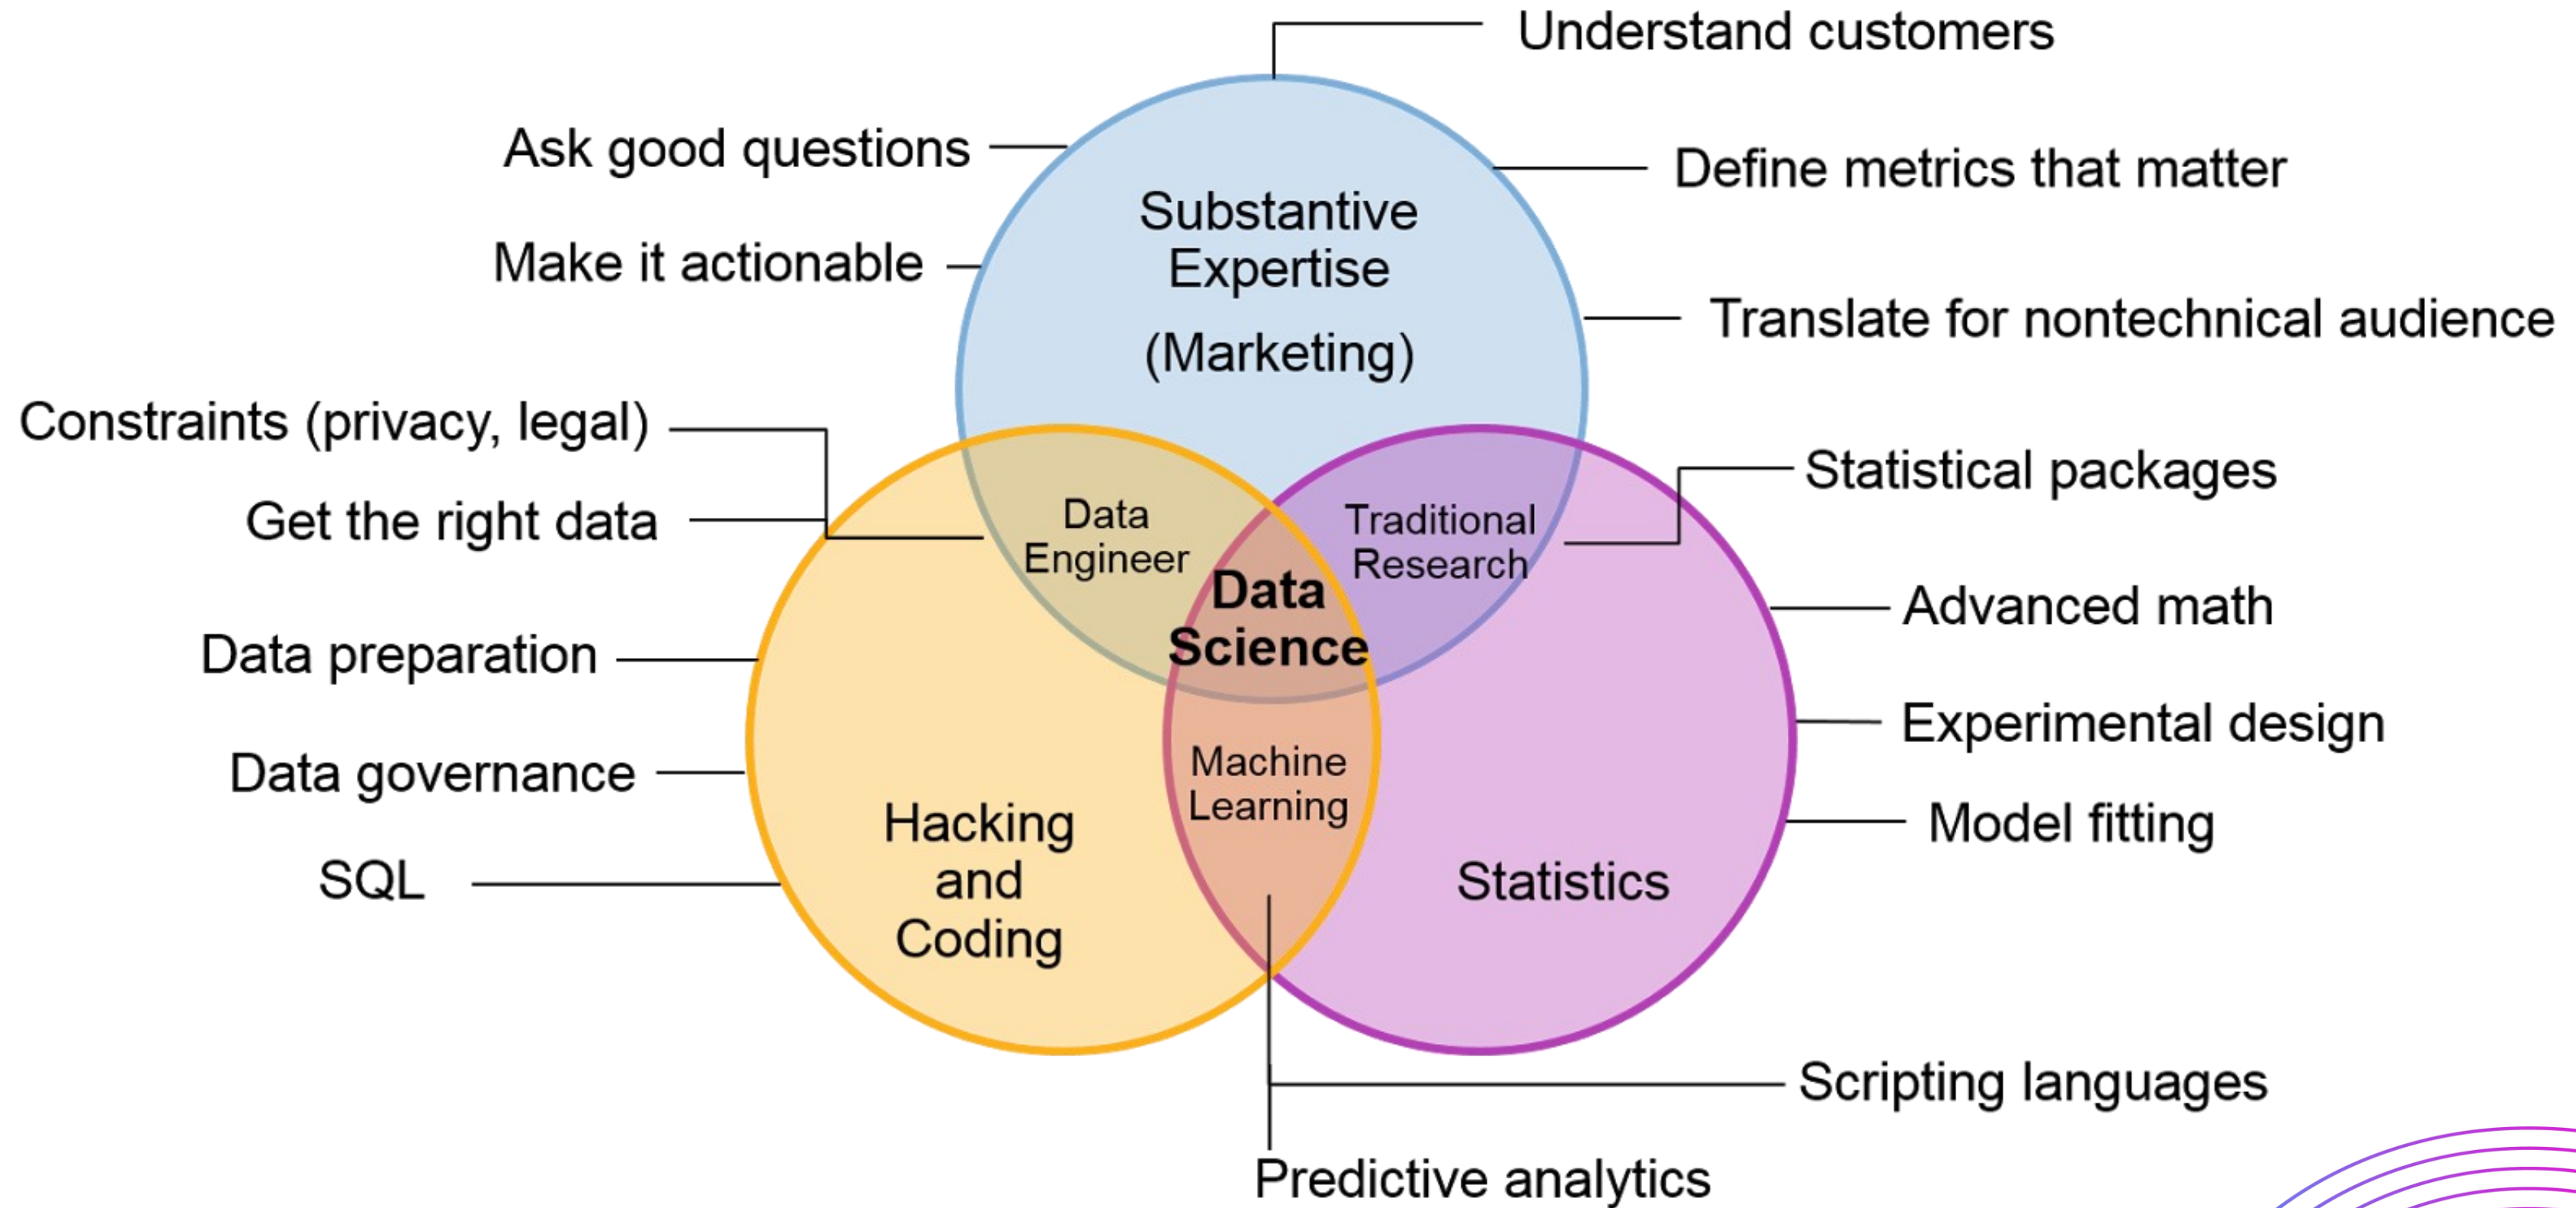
Understand customers

Ask good questions

Define metrics that matter

Substantive Expertise

(Marketing)

Make it actionable

Translate for nontechnical audience

Constraints (privacy, legal)

Get the right data

Data Engineer

Traditional Research

Statistical packages

Data Science

Advanced math

Data preparation

Experimental design

Machine Learning

Data governance

Hacking and Coding

Model fitting

SQL

Statistics

Scripting languages

Predictive analytics